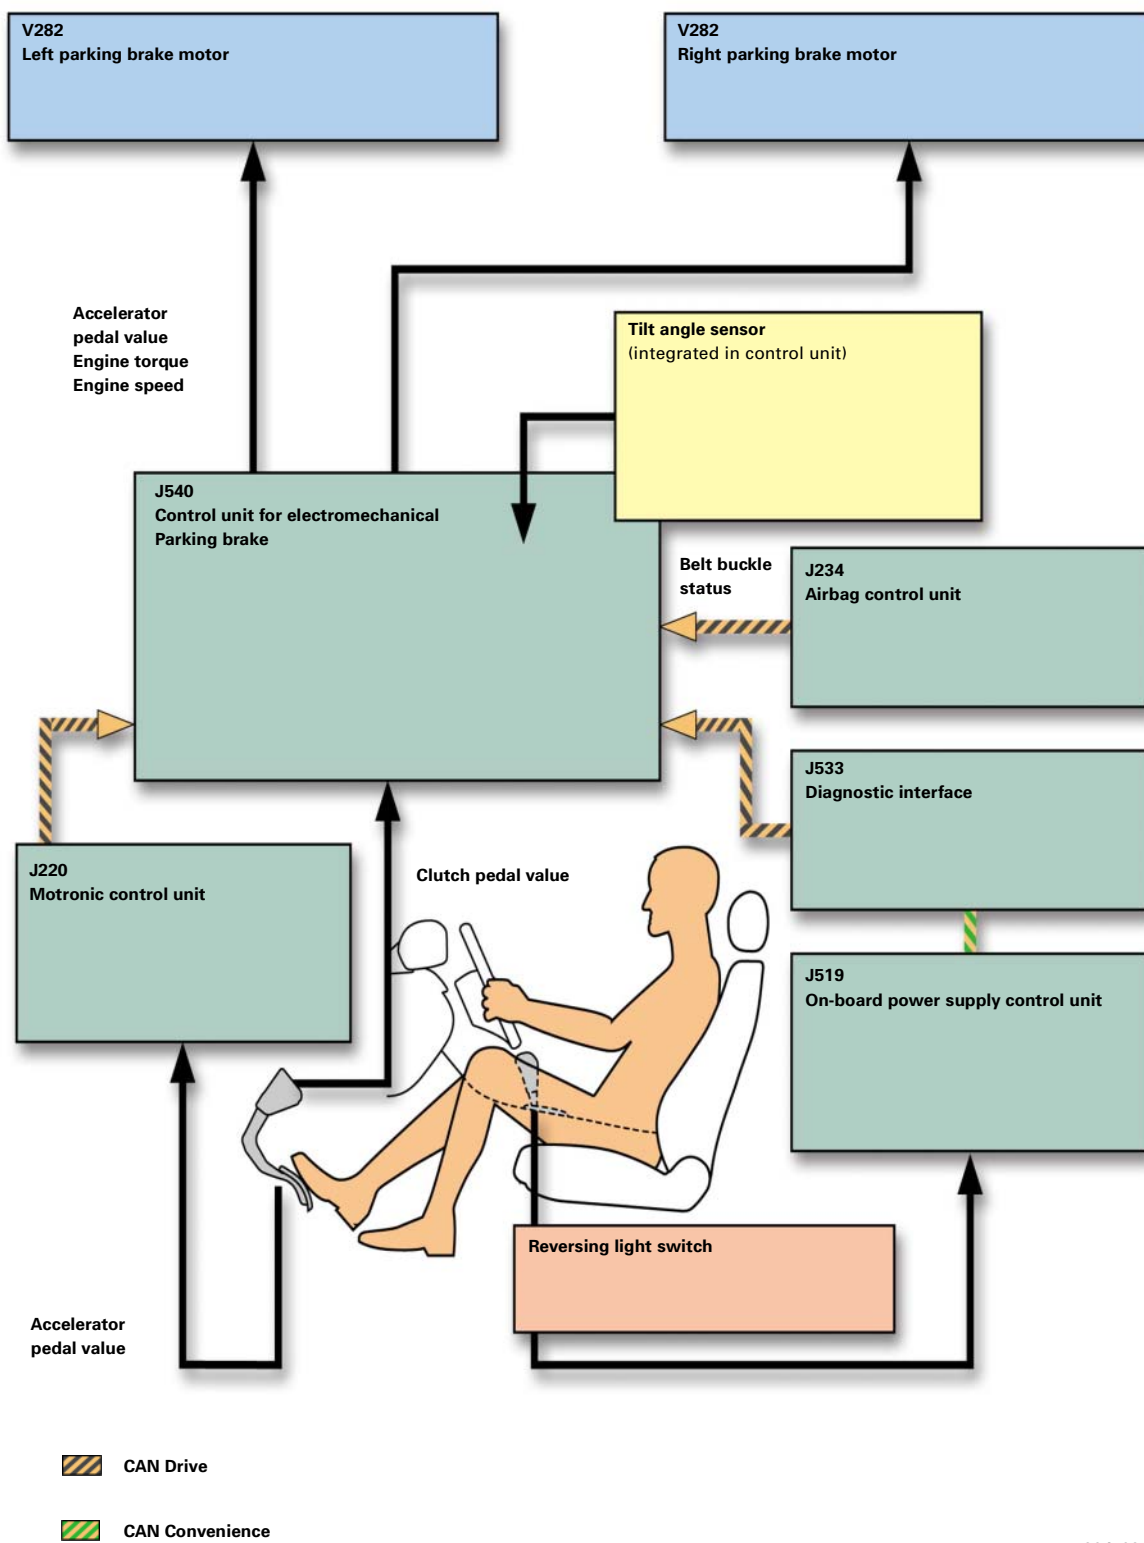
V282
Left parking brake motor

V282
Right parking brake motor

Accelerator pedal value
Engine torque
Engine speed

Tilt angle sensor
(integrated in control unit)

J540
Control unit for electromechanical Parking brake

Belt buckle status

J234
Airbag control unit

J533
Diagnostic interface

J220
Motronic control unit

Clutch pedal value

J519
On-board power supply control unit

Reversing light switch

Accelerator pedal value

CAN Drive

CAN Convenience